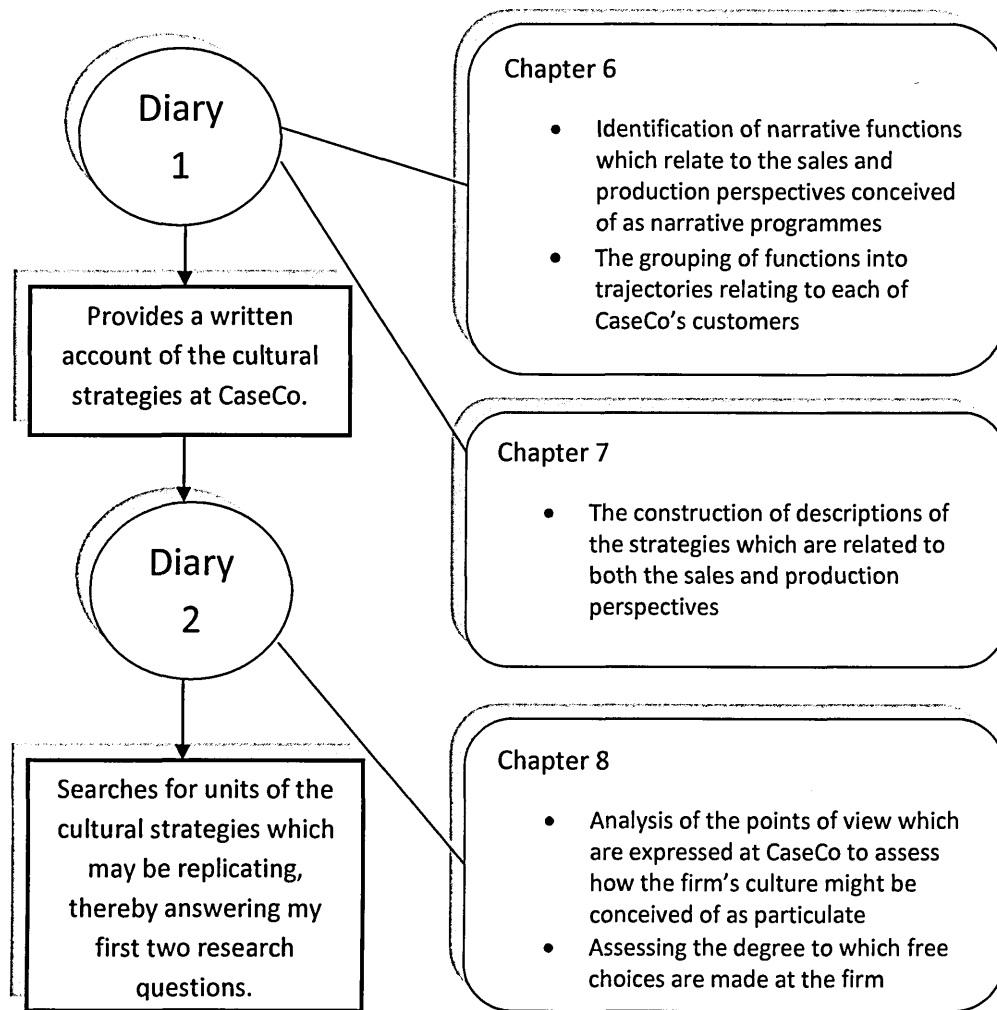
Diary 1

Provides a written account of the cultural strategies at CaseCo.

Diary 2

Searches for units of the cultural strategies which may be replicating, thereby answering my first two research questions.

Chapter 6

- Identification of narrative functions which relate to the sales and production perspectives conceived of as narrative programmes
- The grouping of functions into trajectories relating to each of CaseCo's customers

Chapter 7

- The construction of descriptions of the strategies which are related to both the sales and production perspectives

Chapter 8

- Analysis of the points of view which are expressed at CaseCo to assess how the firm's culture might be conceived of as particulate
- Assessing the degree to which free choices are made at the firm